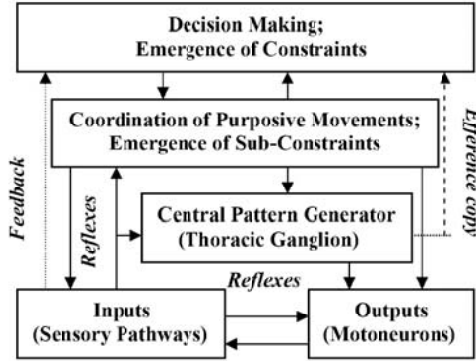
Decision Making;
Emergence of Constraints

Coordination of Purposive Movements;
Emergence of Sub-Constraints

Feedback

Reflexes

Efference copy

Central Pattern Generator
(Thoracic Ganglion)

Reflexes

Inputs
(Sensory Pathways)

Outputs
(Motoneurons)